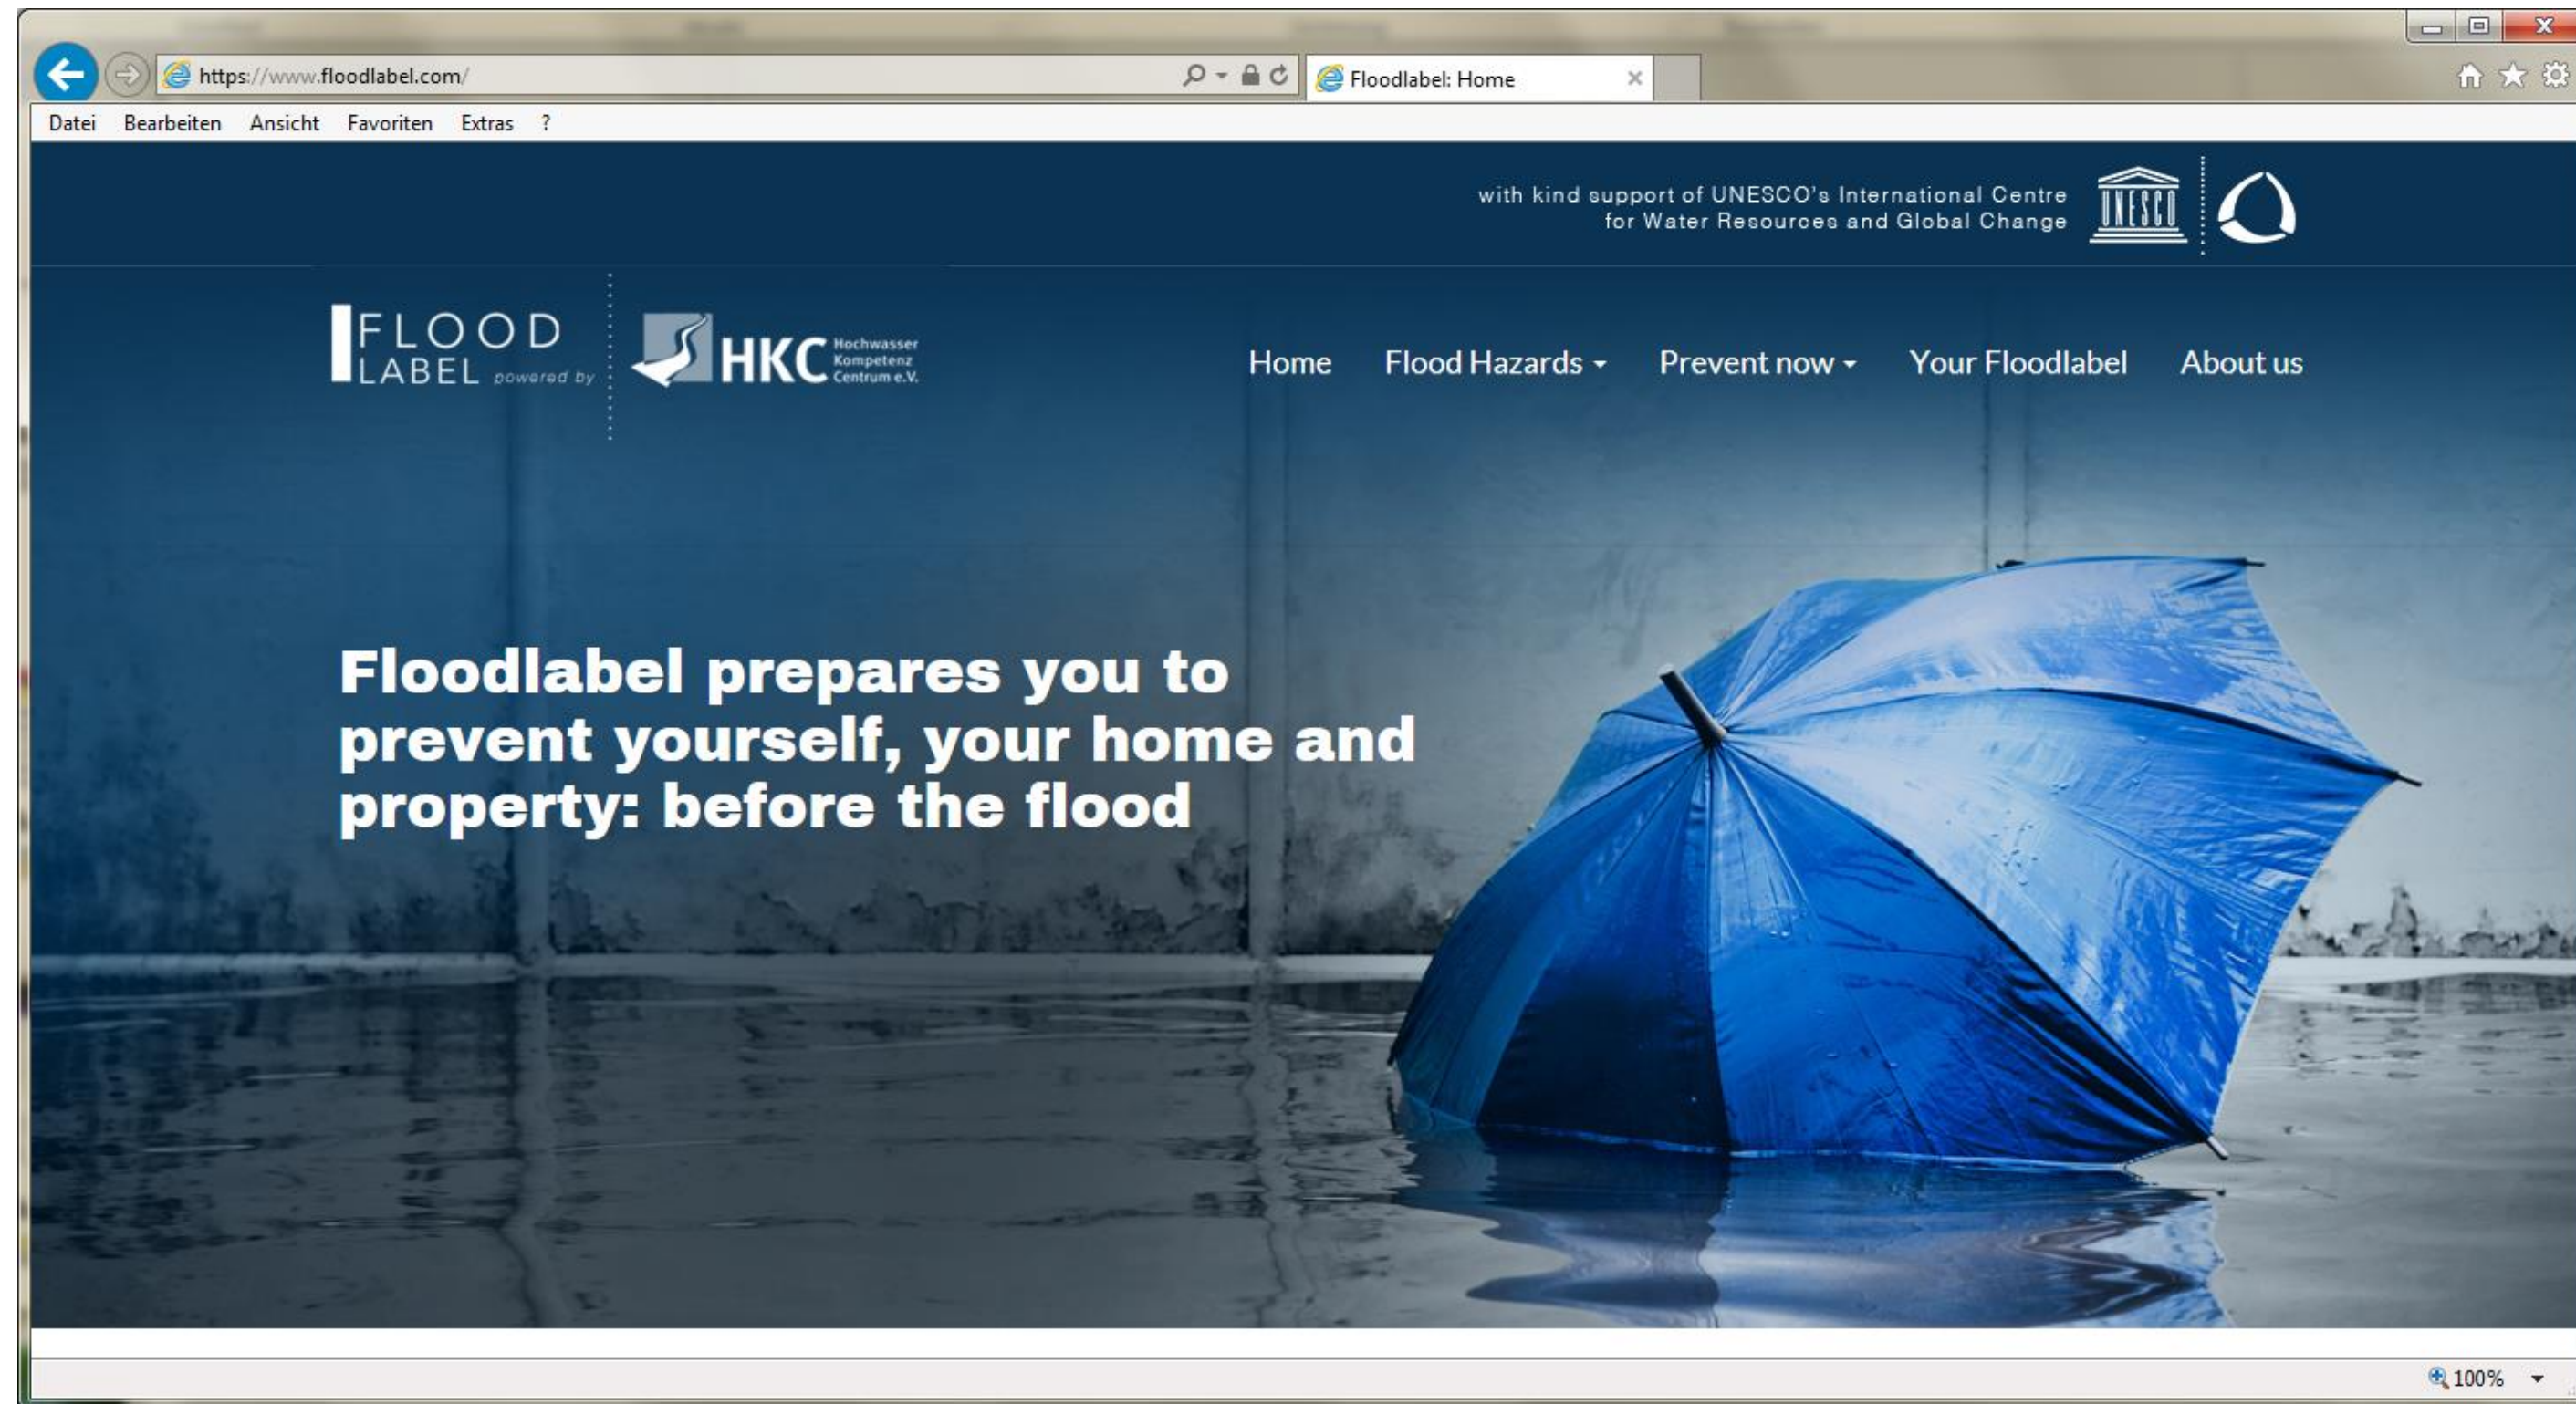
https://www.floodlabel.com/

Floodlabel: Home

Datei Bearbeiten Ansicht Favoriten Extras ?

with kind support of UNESCO's International Centre for Water Resources and Global Change

UNESCO

FLOOD LABEL powered by

HKC Hochwasser Kompetenz Centrum e.V.

Home Flood Hazards Prevent now Your Floodlabel About us

Floodlabel prepares you to prevent yourself, your home and property: before the flood

100%